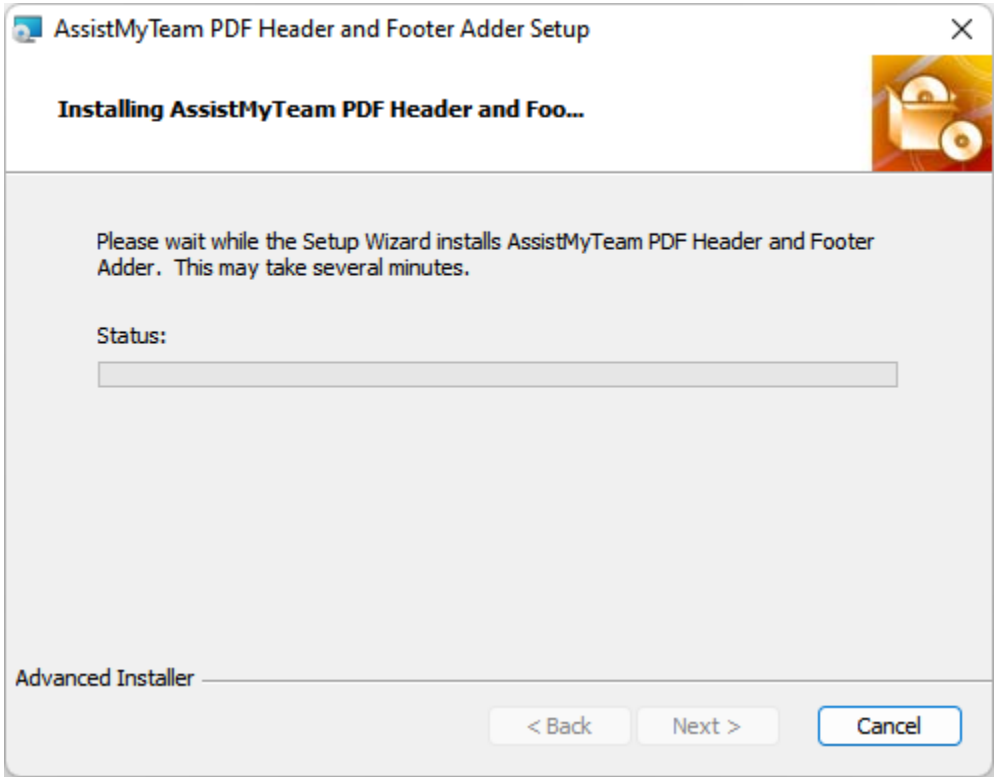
AssistMyTeam PDF Header and Footer Adder Setup

×

Installing AssistMyTeam PDF Header and Foo...

Please wait while the Setup Wizard installs AssistMyTeam PDF Header and Footer Adder. This may take several minutes.

Status:

Advanced Installer

< Back

Next >

Cancel